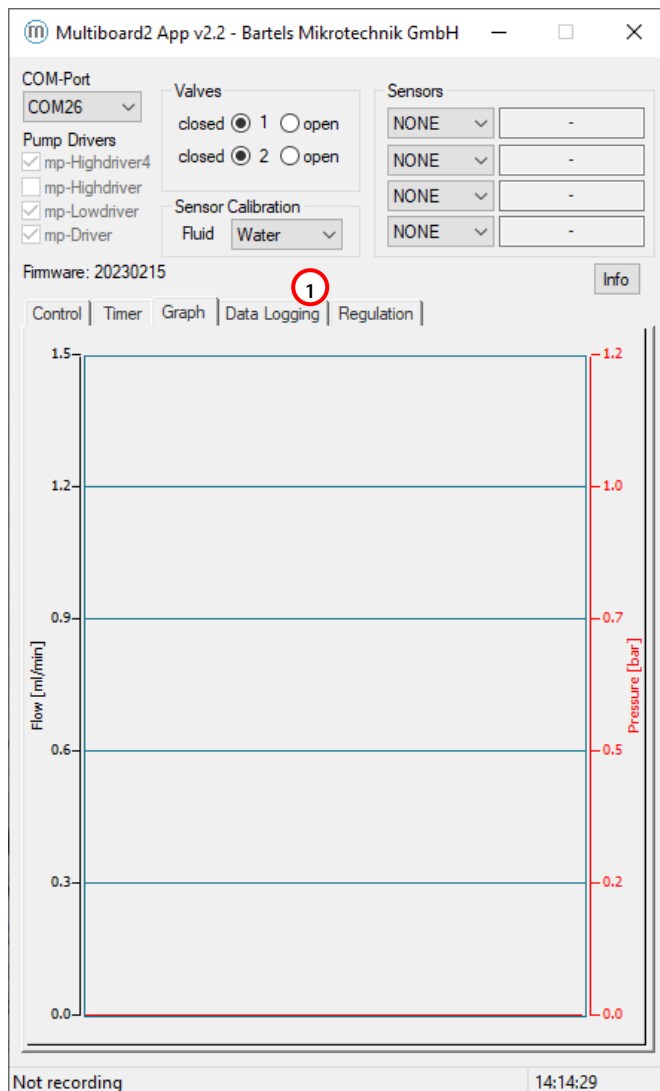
Multiboard2 App v2.2 - Bartels Mikrotechnik GmbH

COM-Port
COM26

Pump Drivers
mp-Highdriver4
mp-Highdriver
mp-Lowdriver
mp-Driver

Valves
closed 1 open
closed 2 open

Sensor Calibration
Fluid Water

Sensors
NONE -
NONE -
NONE -
NONE -

Firmware: 20230215

Info

1

Control Timer Graph Data Logging Regulation

1.5
1.2
0.9
0.6
0.3
0.0

Flow [ml/min]

1.2
1.0
0.7
0.5
0.2
0.0

Pressure [bar]

Not recording
14:14:29